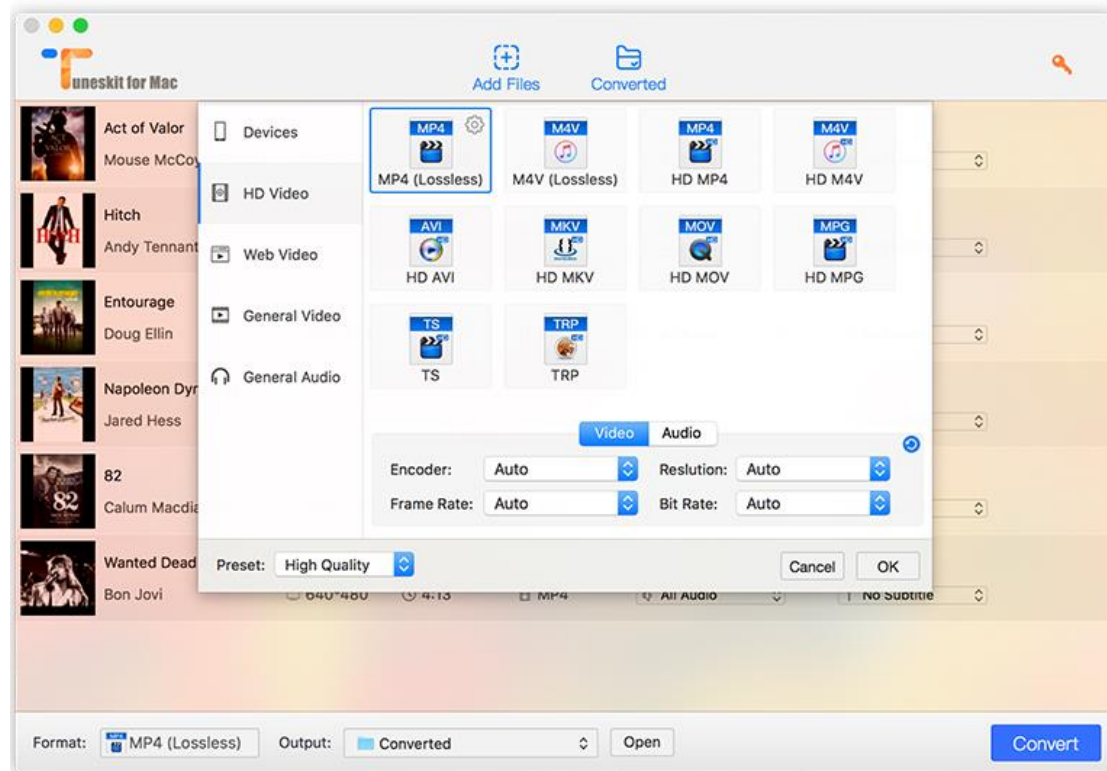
uneskit for Mac

Add Files
Converted

Act of Valor
Mouse McCoy

Hitch
Andy Tennant

Entourage
Doug Ellin

Napoleon Dyn
Jared Hess

82
Calum Macdia

Wanted Dead
Bon Jovi

640*480 4:13 MP4 All Audio No Subtitle

Devices
HD Video
Web Video
General Video
General Audio

MP4
MP4 (Lossless)
M4V
M4V (Lossless)
MP4
HD MP4
M4V
HD M4V
AVI
HD AVI
MKV
HD MKV
MOV
HD MOV
MPG
HD MPG
TS
TS
TRP
TRP

Video Audio

Encoder: Auto
Reslution: Auto
Frame Rate: Auto
Bit Rate: Auto

Preset: High Quality
Cancel OK

Format: MP4 (Lossless) Output: Converted Open
Convert